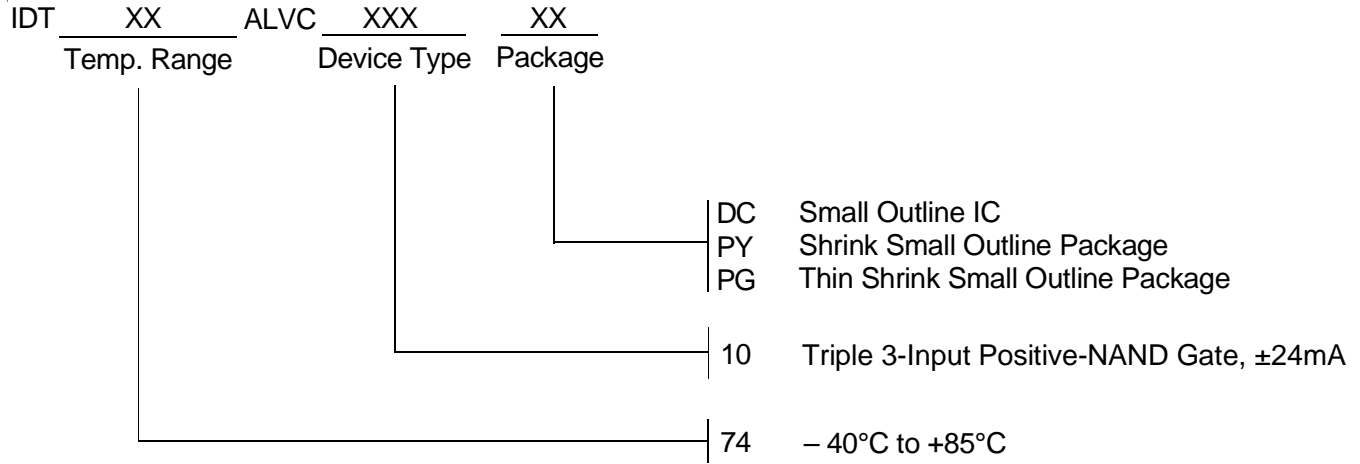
IDT XX ALVC XXX XX
Temp. Range Device Type Package

DC Small Outline IC
PY Shrink Small Outline Package
PG Thin Shrink Small Outline Package

10 Triple 3-Input Positive-NAND Gate, ±24mA

74 – 40°C to +85°C